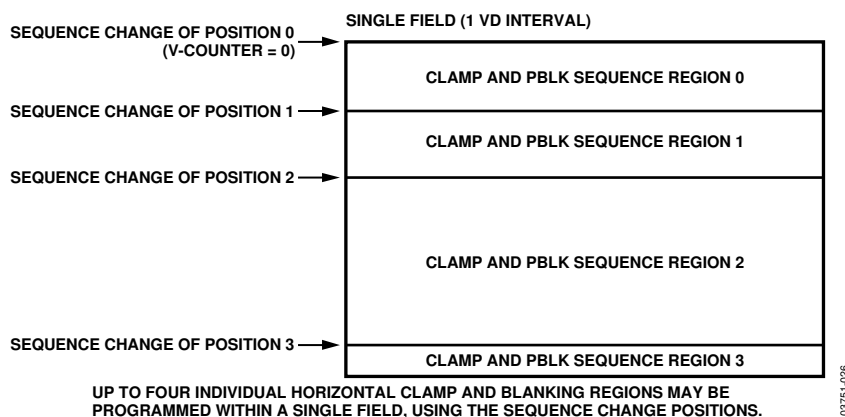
SINGLE FIELD (1 VD INTERVAL)

SEQUENCE CHANGE OF POSITION 0
(V-COUNTER = 0)

CLAMP AND PBLK SEQUENCE REGION 0

SEQUENCE CHANGE OF POSITION 1

CLAMP AND PBLK SEQUENCE REGION 1

SEQUENCE CHANGE OF POSITION 2

CLAMP AND PBLK SEQUENCE REGION 2

SEQUENCE CHANGE OF POSITION 3

CLAMP AND PBLK SEQUENCE REGION 3

UP TO FOUR INDIVIDUAL HORIZONTAL CLAMP AND BLANKING REGIONS MAY BE PROGRAMMED WITHIN A SINGLE FIELD, USING THE SEQUENCE CHANGE POSITIONS.

09751-026